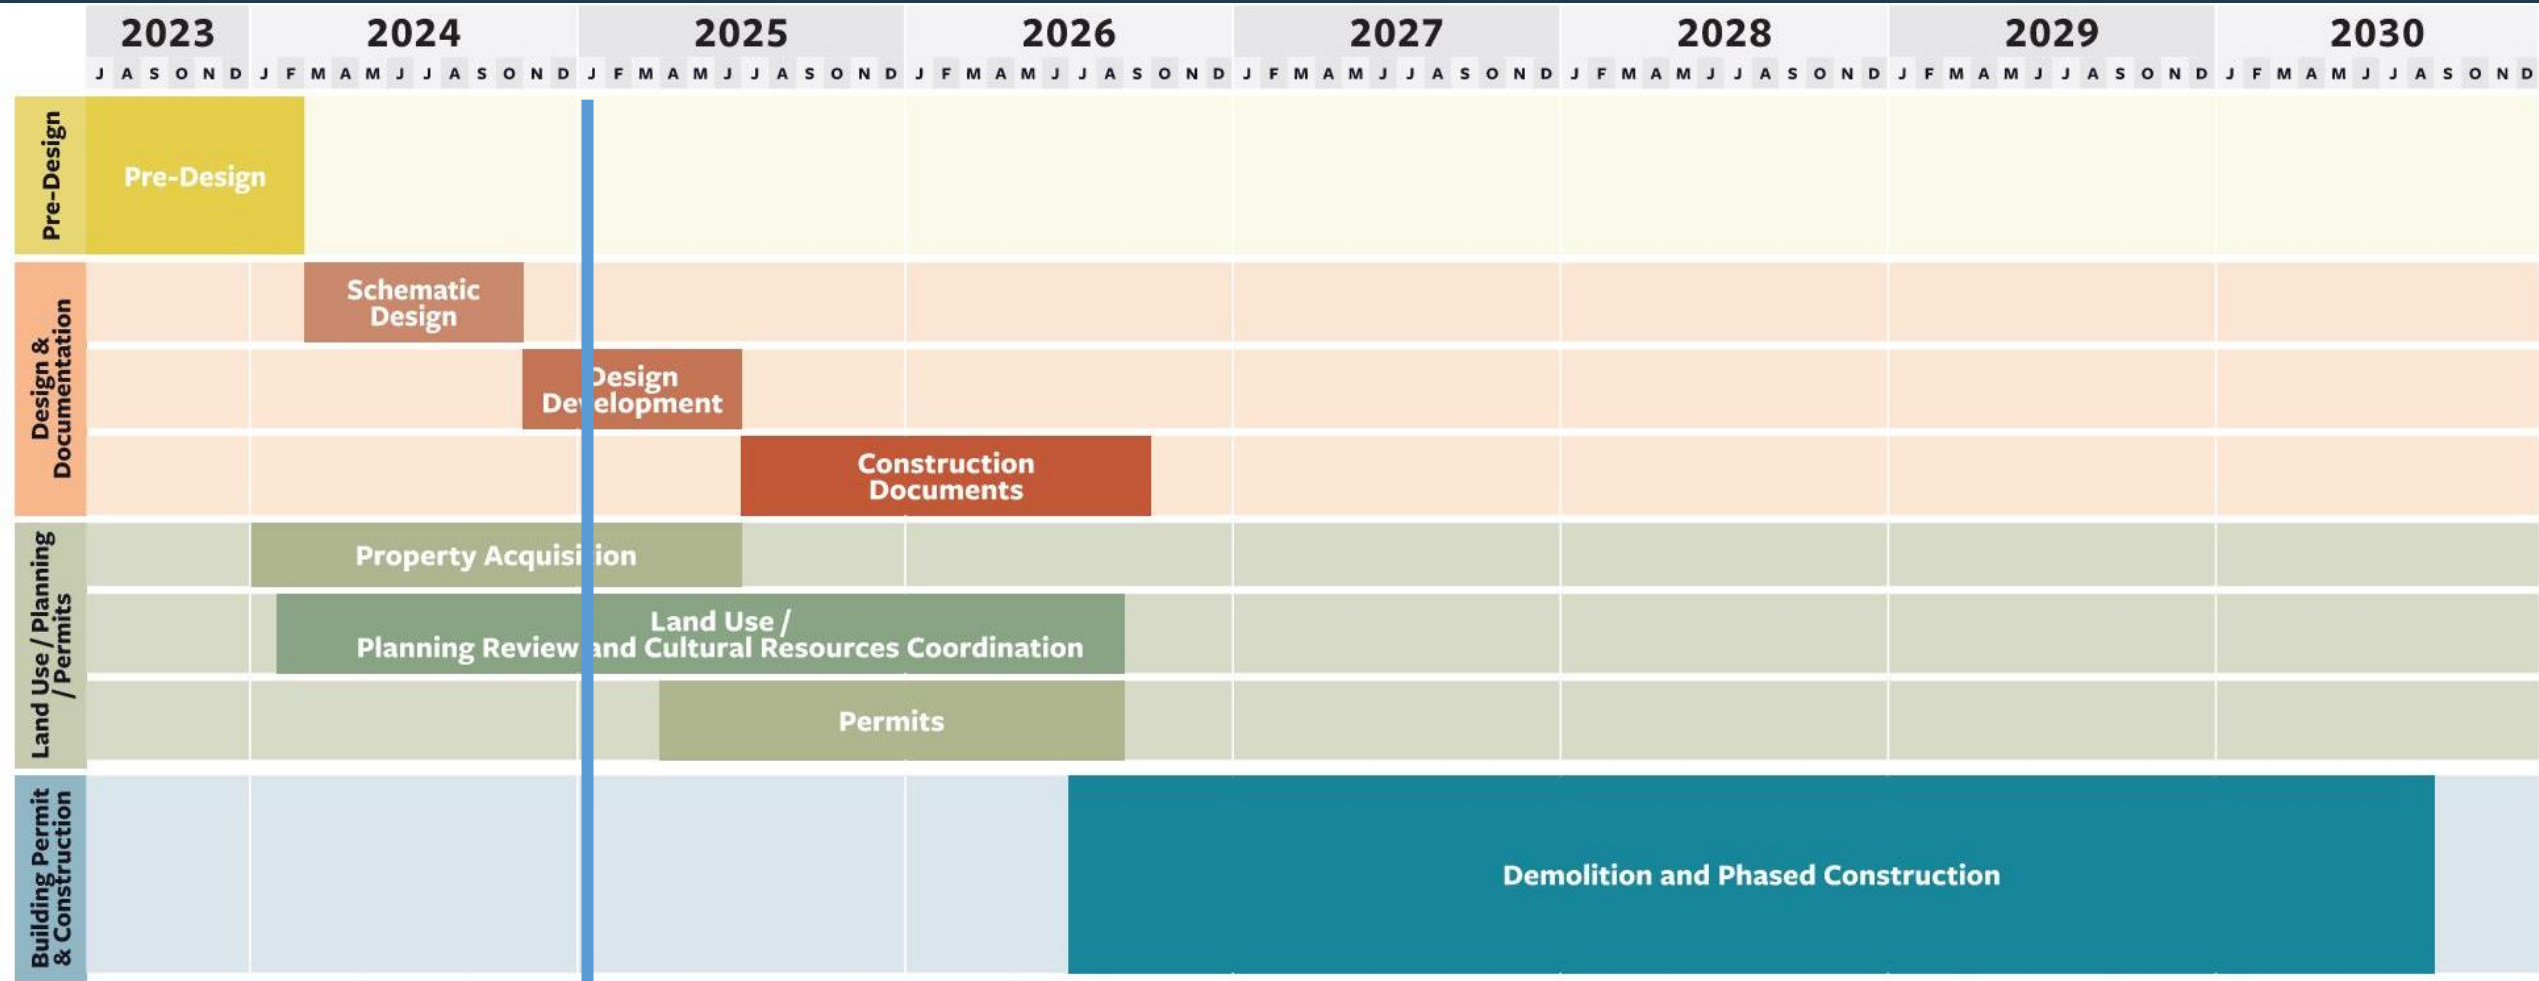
| | 2023 | 2024 | 2025 | 2026 | 2027 | 2028 | 2029 | 2030 |
|---|---|---|---|---|---|---|---|---|
| | J A S O N D | J F M A M J J A S O N D | J F M A M J J A S O N D | J F M A M J J A S O N D | J F M A M J J A S O N D | J F M A M J J A S O N D | J F M A M J J A S O N D | J F M A M J J A S O N D |

Pre-Design
Pre-Design

Design & Documentation
Schematic Design
Design Development
Construction Documents

Land Use / Planning / Permits
Property Acquisition
Land Use / Planning Review and Cultural Resources Coordination
Permits

Building Permit & Construction
Demolition and Phased Construction